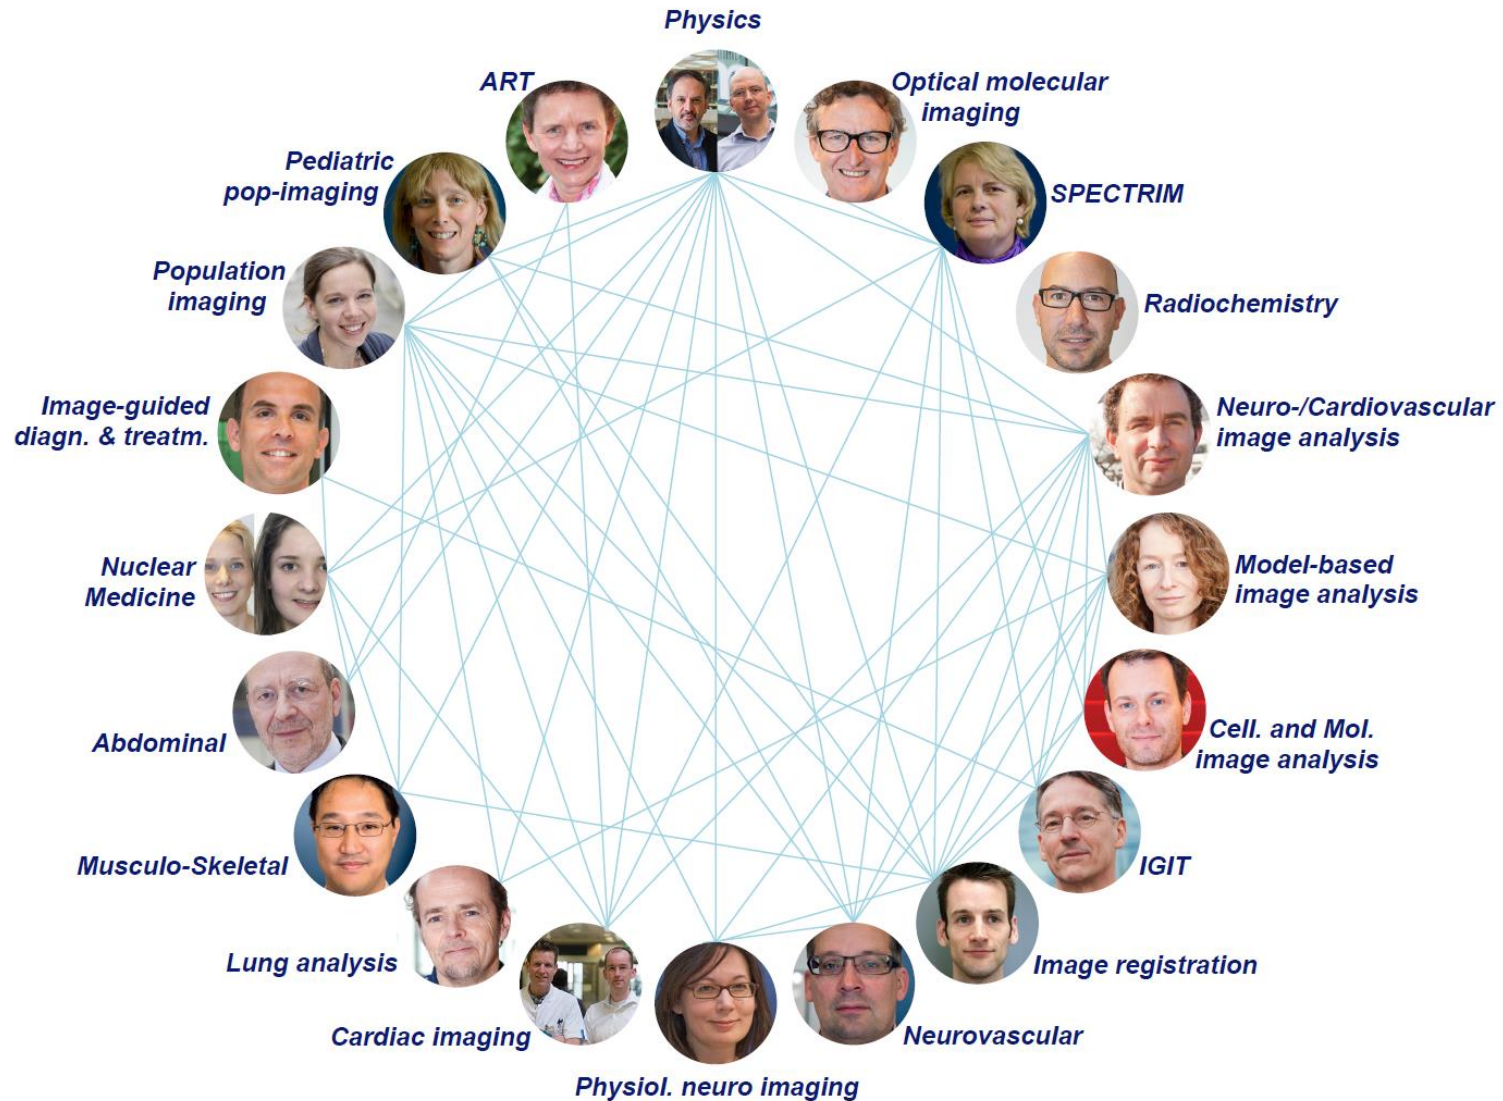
Physics

ART

Optical molecular imaging

Pediatric pop-imaging

SPECTRIM

Population imaging

Radiochemistry

Image-guided diagn. & treatm.

Neuro-/Cardiovascular image analysis

Nuclear Medicine

Model-based image analysis

Abdominal

Cell. and Mol. image analysis

Musculo-Skeletal

IGIT

Lung analysis

Image registration

Cardiac imaging

Neurovascular

Physiol. neuro imaging